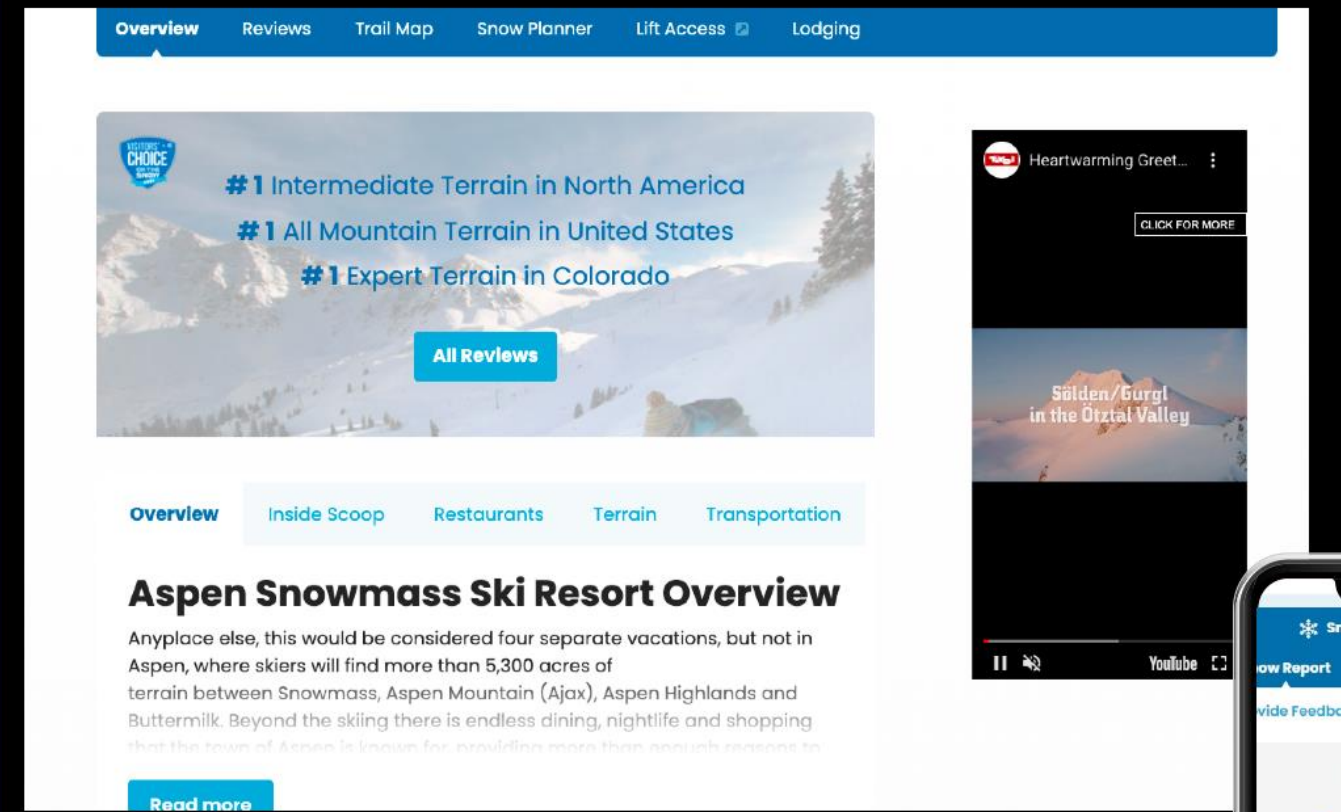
Overview Reviews Trail Map Snow Planner Lift Access Lodging

VISITORS' CHOICE ON THE SNOW

# 1 Intermediate Terrain in North America
# 1 All Mountain Terrain in United States
# 1 Expert Terrain in Colorado

All Reviews

Heartwarming Greet...

CLICK FOR MORE

Sölden/Gurgl in the Ötztal Valley

YouTube

Overview Inside Scoop Restaurants Terrain Transportation

Aspen Snowmass Ski Resort Overview

Anyplace else, this would be considered four separate vacations, but not in Aspen, where skiers will find more than 5,300 acres of terrain between Snowmass, Aspen Mountain (Ajax), Aspen Highlands and Buttermilk. Beyond the skiing there is endless dining, nightlife and shopping that the town of Aspen is known for, providing more than enough reasons to

Read more

Sn
ow Report
vide Feedbo